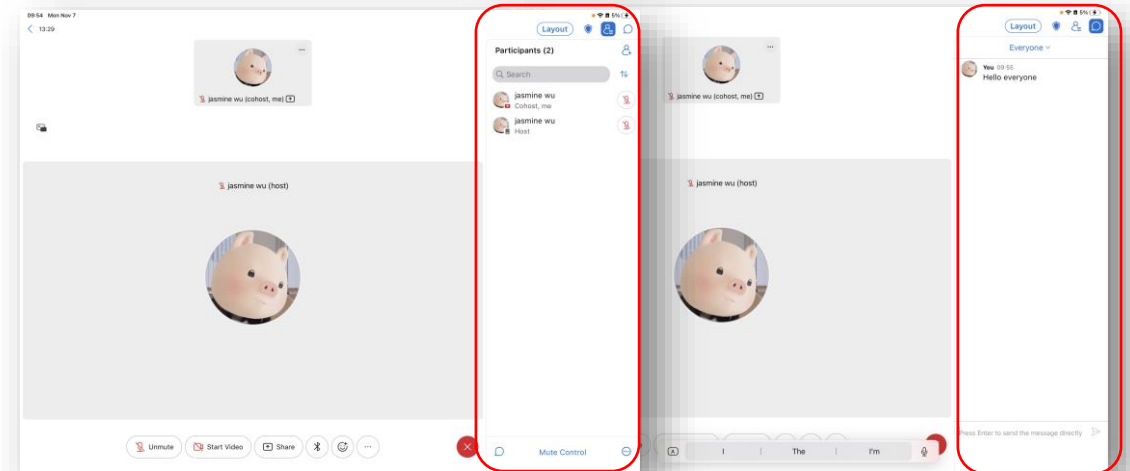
09:54 Mon Nov 7

13:29

jasmine wu (cohost, me)

jasmine wu (host)

Unmute
Start Video
Share

Layout

Participants (2)

Search

jasmine wu
Cohost, me

jasmine wu
Host

Mute Control

jasmine wu (cohost, me)

jasmine wu (host)

I
The
I'm

Layout

Everyone

You 09:55
Hello everyone

Press Enter to send the message directly